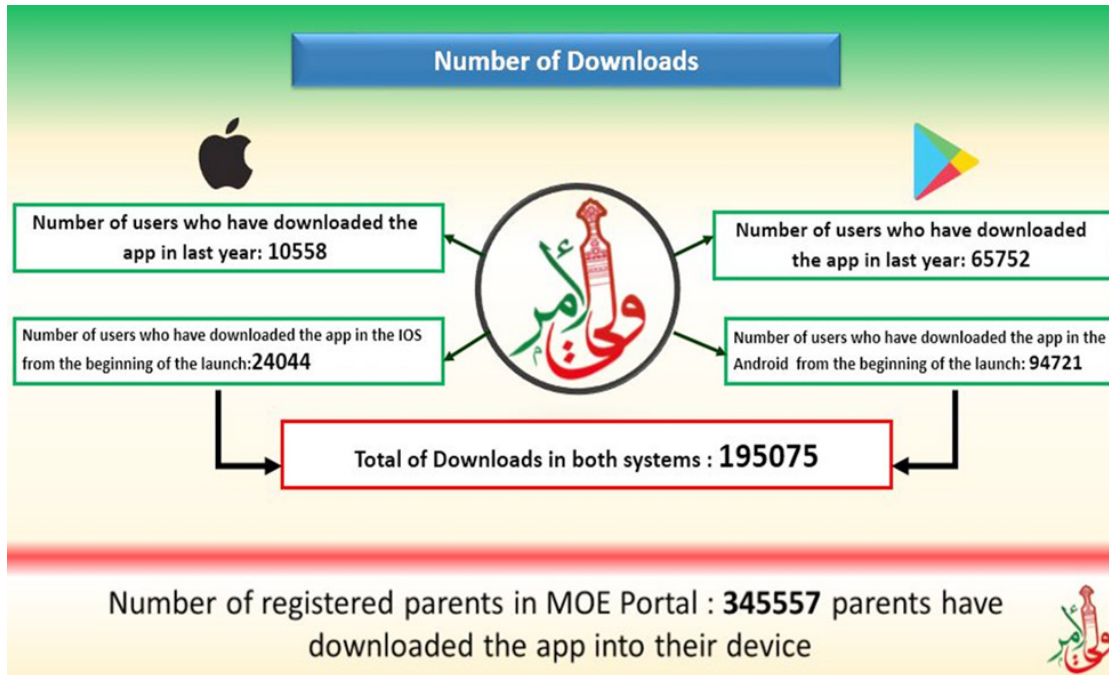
Number of Downloads

Number of users who have downloaded the app in last year: 10558

Number of users who have downloaded the app in the IOS from the beginning of the launch:24044

ولي أمر

Number of users who have downloaded the app in last year: 65752

Number of users who have downloaded the app in the Android from the beginning of the launch: 94721

Total of Downloads in both systems : 195075

Number of registered parents in MOE Portal : 345557 parents have downloaded the app into their device

ولي أمر